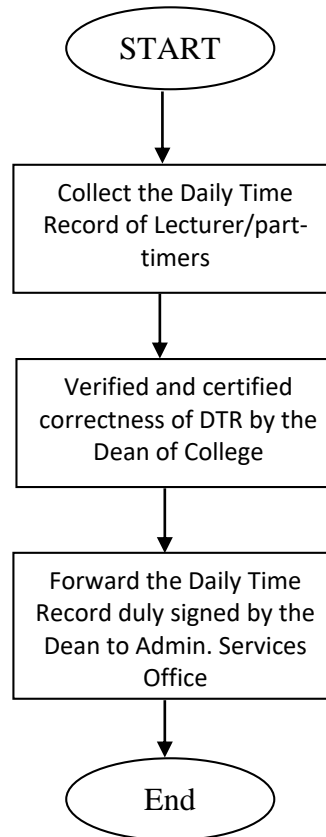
START

Collect the Daily Time Record of Lecturer/part-timers

Verified and certified correctness of DTR by the Dean of College

Forward the Daily Time Record duly signed by the Dean to Admin. Services Office

End